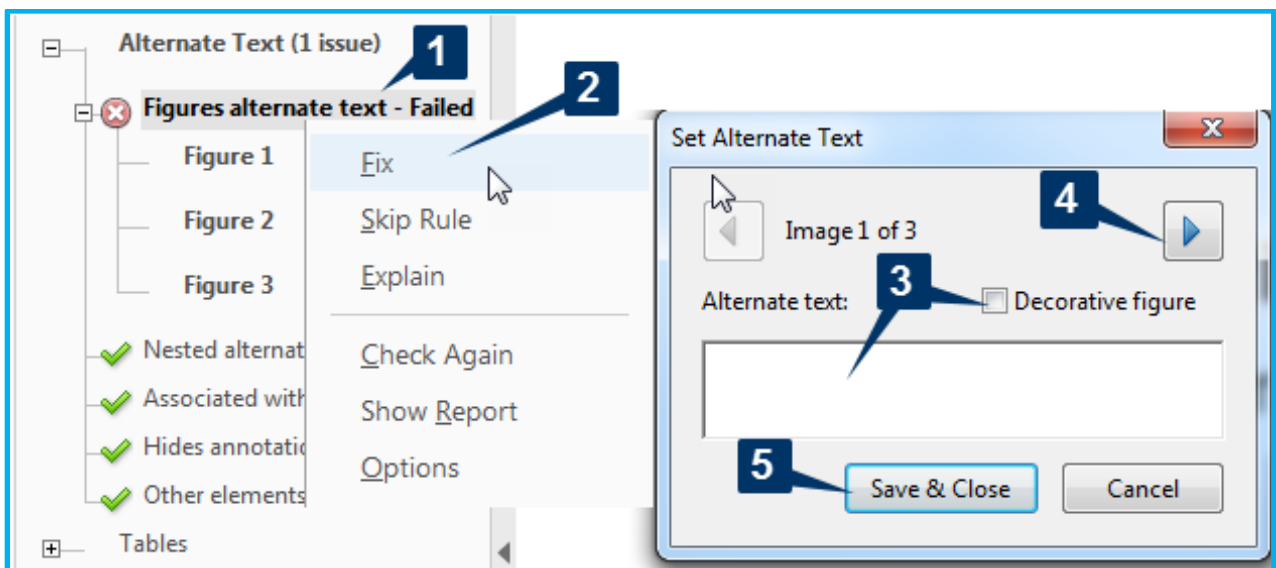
Alternate Text (1 issue)
1
Figures alternate text - Failed
2
Figure 1
Figure 2
Figure 3
Nested alternat
Associated with
Hides annotatio
Other elements
Tables
Fix
Skip Rule
Explain
Check Again
Show Report
Options
Set Alternate Text
X
Image 1 of 3
4
3
Alternate text:
Decorative figure
5
Save & Close
Cancel